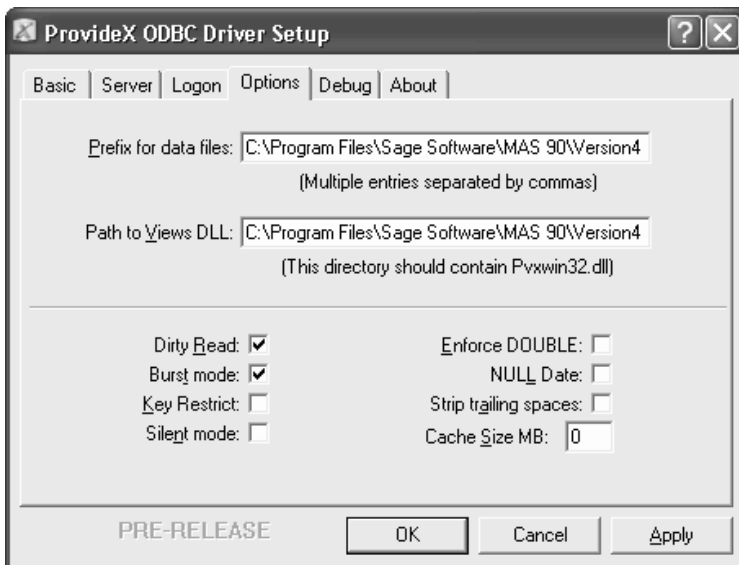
ProvideX ODBC Driver Setup

Basic | Server | Logon | Options | Debug | About

Prefix for data files: C:\Program Files\Sage Software\MAS 90\Version4
(Multiple entries separated by commas)

Path to Views DLL: C:\Program Files\Sage Software\MAS 90\Version4
(This directory should contain Pvxwin32.dll)

Dirty Read: ☑
Burst mode: ☑
Key Restrict: ☐
Silent mode: ☐

Enforce DOUBLE: ☐
NULL Date: ☐
Strip trailing spaces: ☐
Cache Size MB: 0

PRE-RELEASE
OK
Cancel
Apply